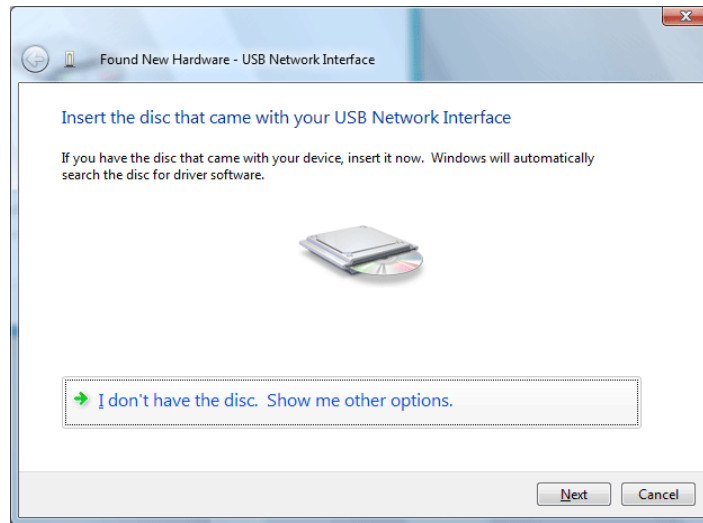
Found New Hardware - USB Network Interface

Insert the disc that came with your USB Network Interface

If you have the disc that came with your device, insert it now. Windows will automatically search the disc for driver software.

I don't have the disc. Show me other options.

Next
Cancel